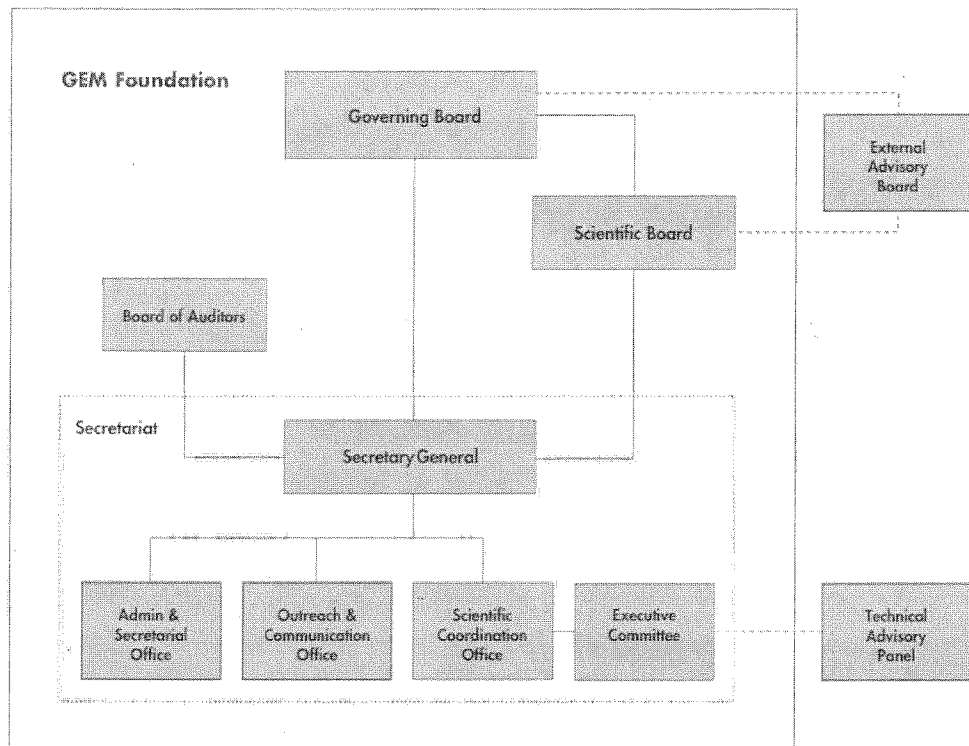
GEM Foundation

Governing Board

External Advisory Board

Scientific Board

Board of Auditors

Secretariat

Secretary General

Admin & Secretarial Office

Outreach & Communication Office

Scientific Coordination Office

Executive Committee

Technical Advisory Panel